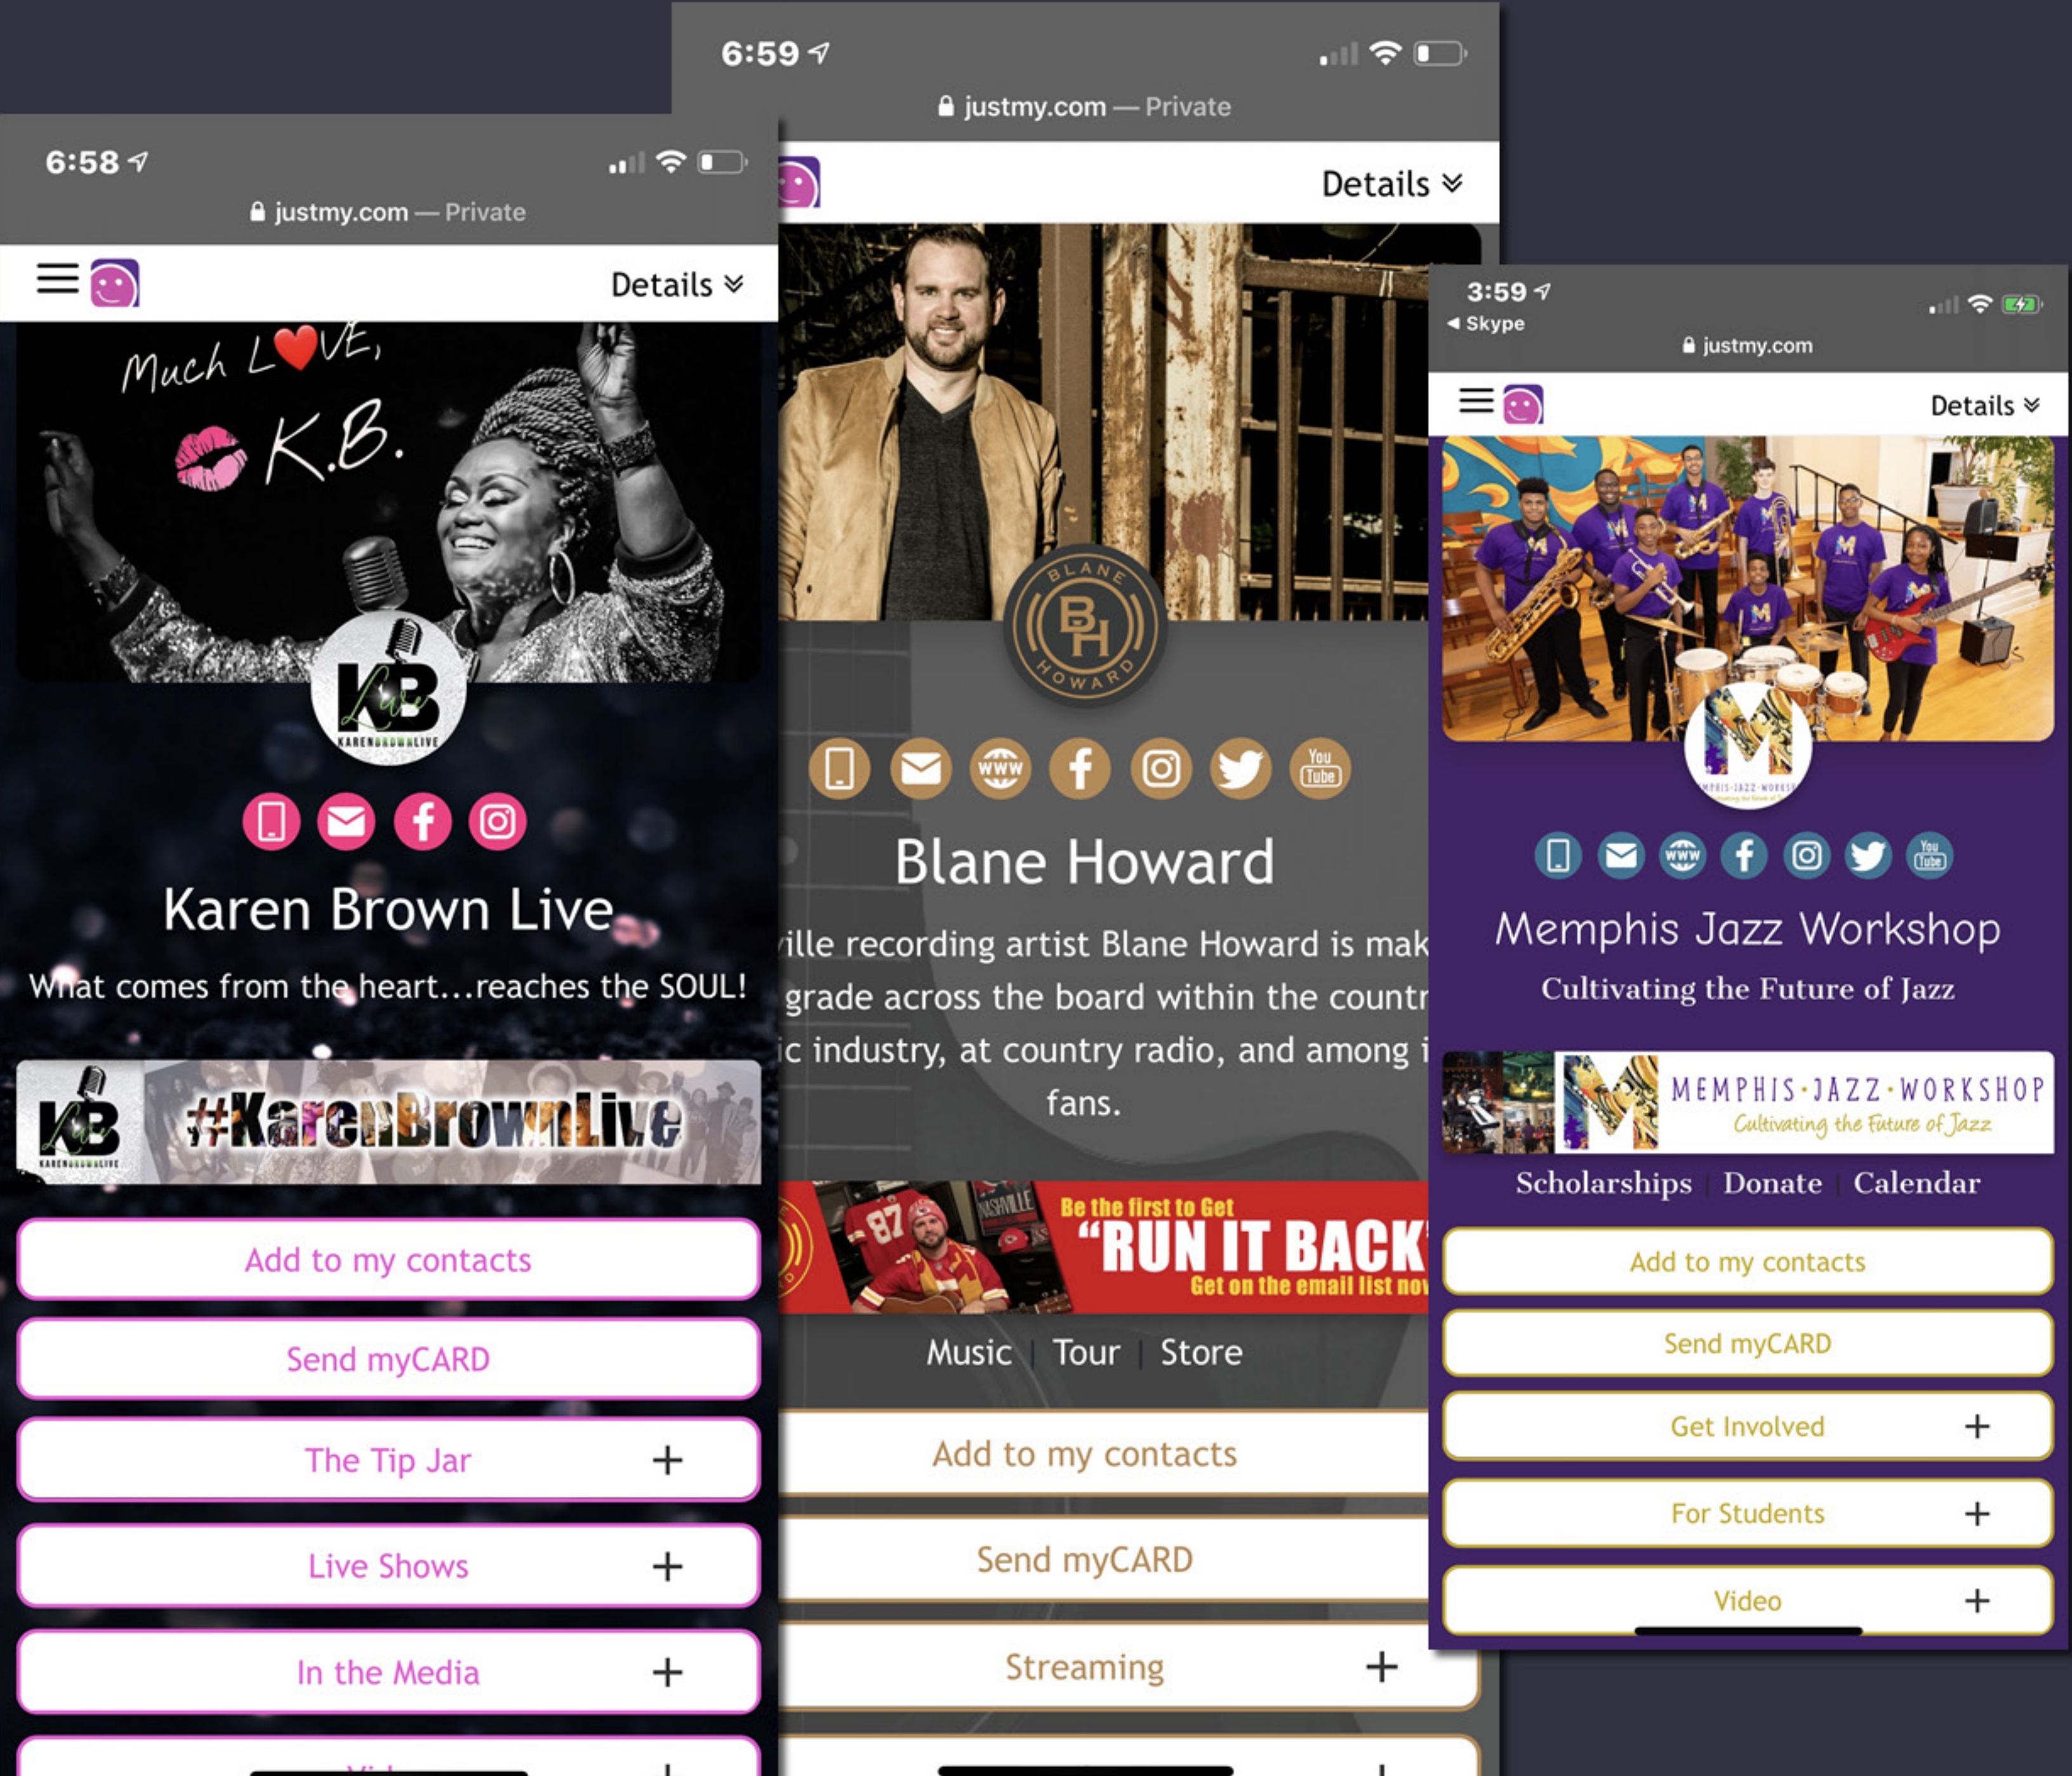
6:58

justmy.com — Private

Details

Much LOVE,
K.B.

KB Live
KARENBROWNLIVE

Karen Brown Live

What comes from the heart...reaches the SOUL!

#KarenBrownLive

Add to my contacts

Send myCARD

The Tip Jar +

Live Shows +

In the Media +

6:59

justmy.com — Private

Details

BLANE BH HOWARD

Blane Howard

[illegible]ille recording artist Blane Howard is mak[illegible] grade across the board within the countr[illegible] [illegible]ic industry, at country radio, and among i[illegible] fans.

Be the first to Get "RUN IT BACK" Get on the email list no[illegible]

Music | Tour | Store

Add to my contacts

Send myCARD

Streaming +

3:59

◀ Skype

justmy.com

Details

Memphis Jazz Workshop

Cultivating the Future of Jazz

MEMPHIS·JAZZ·WORKSHOP
Cultivating the Future of Jazz

Scholarships | Donate | Calendar

Add to my contacts

Send myCARD

Get Involved +

For Students +

Video +